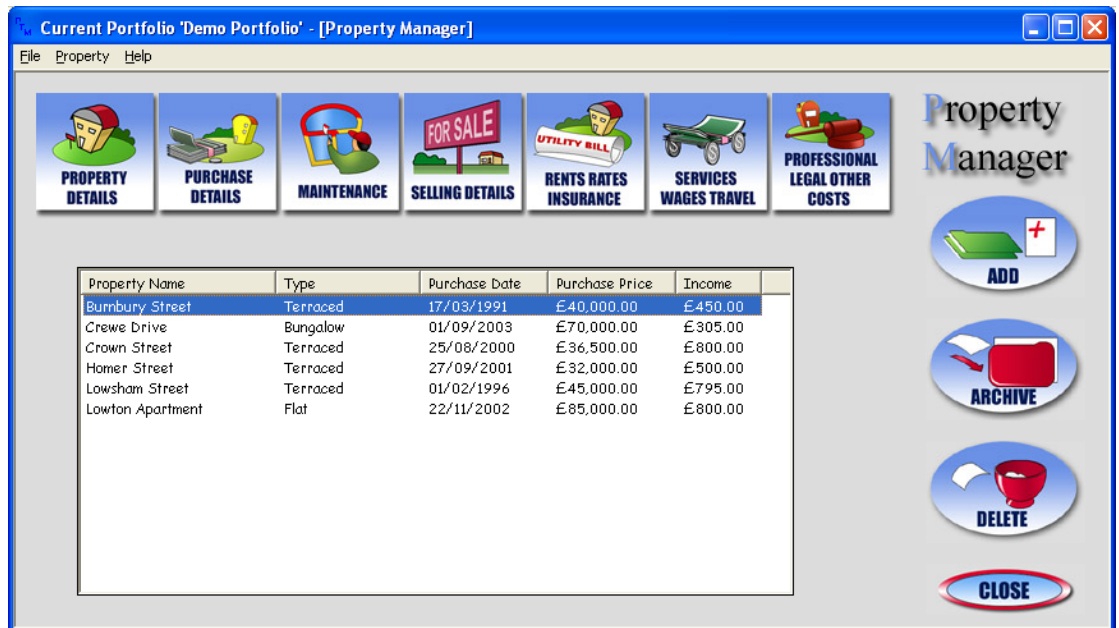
Current Portfolio 'Demo Portfolio' - [Property Manager]

File Property Help

PROPERTY DETAILS

PURCHASE DETAILS

MAINTENANCE

FOR SALE

SELLING DETAILS

UTILITY BILL

RENTS RATES INSURANCE

SERVICES WAGES TRAVEL

PROFESSIONAL LEGAL OTHER COSTS

Property Manager

| Property Name | Type | Purchase Date | Purchase Price | Income |
|---|---|---|---|---|
| Burnbury Street | Terraced | 17/03/1991 | £40,000.00 | £450.00 |
| Crewe Drive | Bungalow | 01/09/2003 | £70,000.00 | £305.00 |
| Crown Street | Terraced | 25/08/2000 | £36,500.00 | £800.00 |
| Homer Street | Terraced | 27/09/2001 | £32,000.00 | £500.00 |
| Lowsham Street | Terraced | 01/02/1996 | £45,000.00 | £795.00 |
| Lowton Apartment | Flat | 22/11/2002 | £85,000.00 | £800.00 |

ADD

ARCHIVE

DELETE

CLOSE